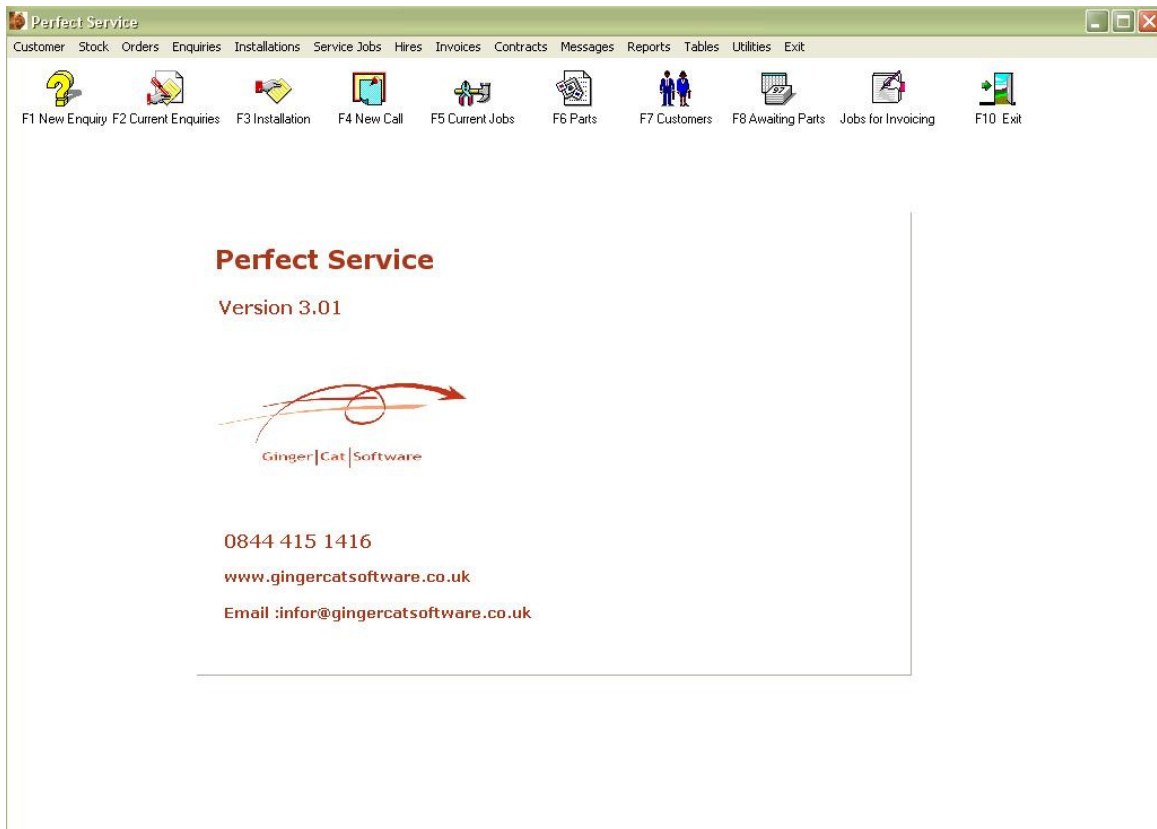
Perfect Service

Customer Stock Orders Enquiries Installations Service Jobs Hires Invoices Contracts Messages Reports Tables Utilities Exit

F1 New Enquiry F2 Current Enquiries F3 Installation F4 New Call F5 Current Jobs F6 Parts F7 Customers F8 Awaiting Parts Jobs for Invoicing F10 Exit

Perfect Service

Version 3.01

Ginger|Cat|Software

0844 415 1416

www.gingercatsoftware.co.uk

Email :infor@gingercatsoftware.co.uk